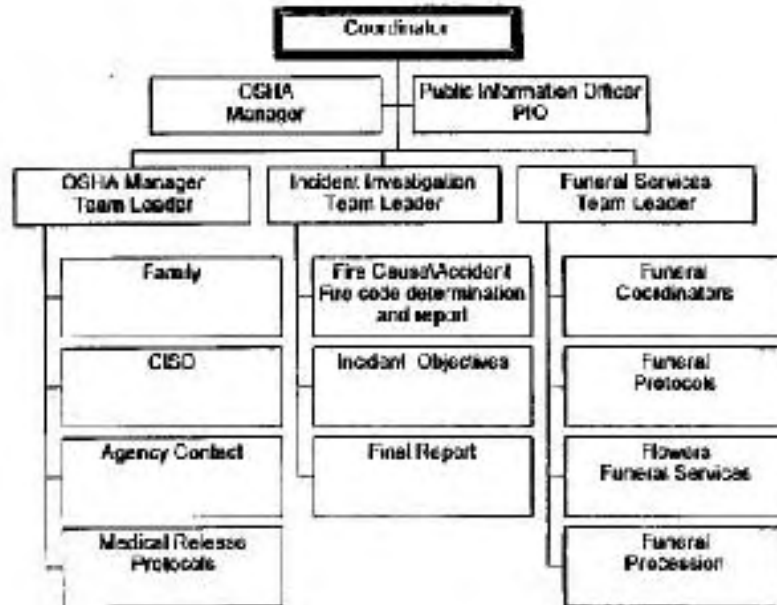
Coordinator

OSHA Manager

Public Information Officer PIO

OSHA Manager Team Leader

Incident Investigation Team Leader

Funeral Services Team Leader

Family

CISD

Agency Contact

Medical Release Protocols

Fire Cause/Accident Fire code determination and report

Incident Objectives

Final Report

Funeral Coordinators

Funeral Protocols

Flowers Funeral Services

Funeral Procession